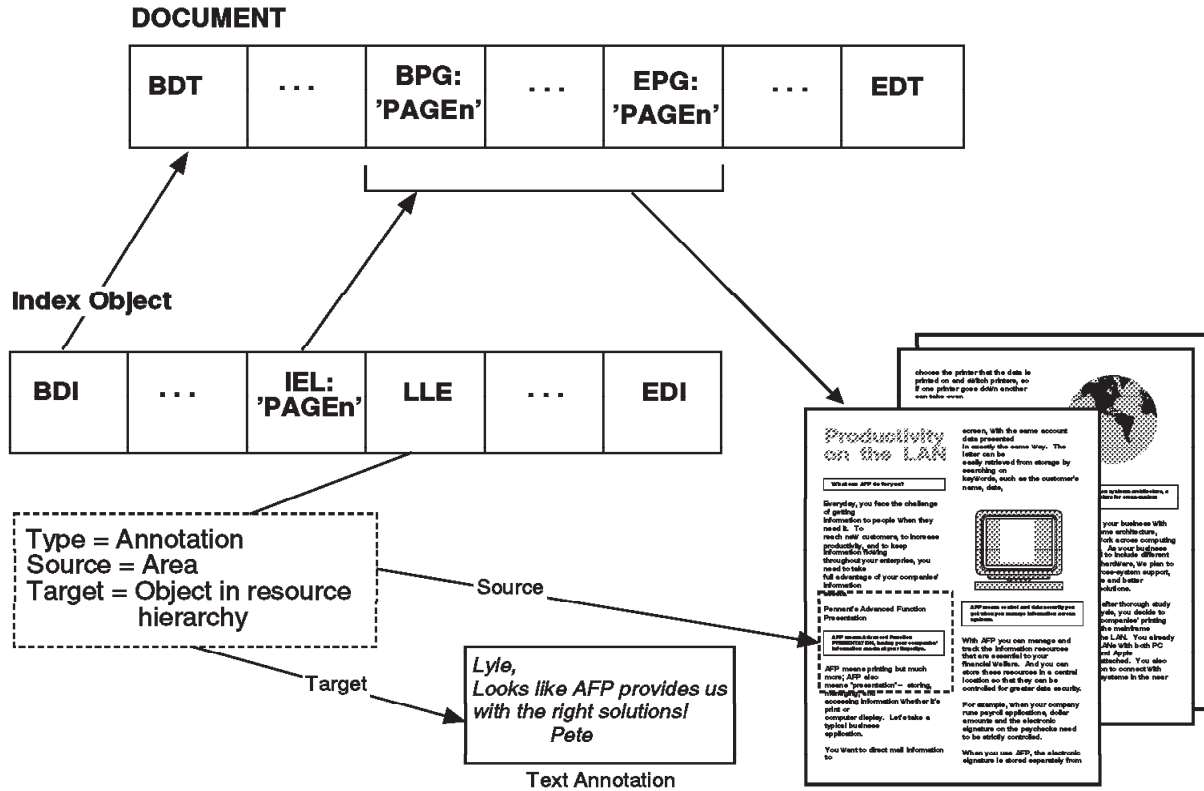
DOCUMENT

| BDT | . . . | BPG: 'PAGEn' | . . . | EPG: 'PAGEn' | . . . | EDT |
|---|---|---|---|---|---|---|

Index Object

| BDI | . . . | IEL: 'PAGEn' | LLE | . . . | EDI |
|---|---|---|---|---|---|

Type = Annotation
Source = Area
Target = Object in resource hierarchy

Source

Target

Lyle,
Looks like AFP provides us with the right solutions!
Pete

Text Annotation

choose the printer that the data is printed on and switch printers, so if one printer goes down another can take over.

Productivity on the LAN

What can AFP do for you?

Everyday, you face the challenge of getting information to people when they need it. To reach new customers, to increase productivity, and to keep information flowing throughout your enterprise, you need to take full advantage of your companies' information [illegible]

Pennant's Advanced Function Presentation

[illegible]

AFP means printing but much more; AFP also means "presentation" – storing, managing, and accessing information whether it's print or computer display. Let's take a typical business application.

You want to direct mail information to

screen, with the same account data presented in exactly the same way. The letter can be easily retrieved from storage by searching on keywords, such as the customer's name, date,

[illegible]

With AFP you can manage and track the information resources that are essential to your financial welfare. And you can store these resources in a central location so that they can be controlled for greater data security.

For example, when your company runs payroll applications, dollar amounts and the electronic signature on the paycheck need to be strictly controlled.

When you use AFP, the electronic signature is stored separately from

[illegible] your business with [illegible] architecture, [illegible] across computing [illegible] As your business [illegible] to include different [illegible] hardware, We plan to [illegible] cross-system support, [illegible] and better solutions.

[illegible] after thorough study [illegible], you decide to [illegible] companies' printing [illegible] the mainframe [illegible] the LAN. You already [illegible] LANs with both PC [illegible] and Apple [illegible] attached. You also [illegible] to connect with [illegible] systems in the near